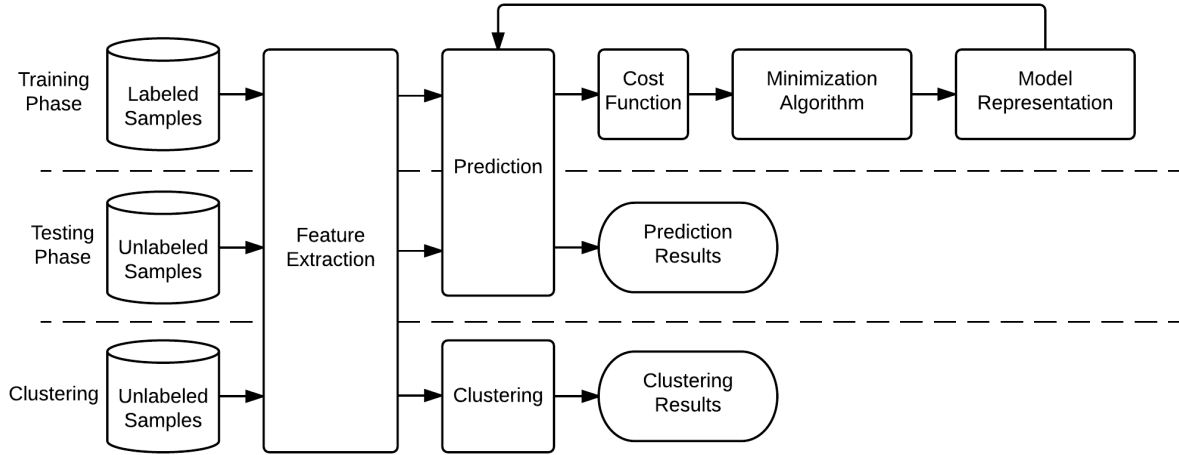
Training Phase
Labeled Samples
Feature Extraction
Prediction
Cost Function
Minimization Algorithm
Model Representation

Testing Phase
Unlabeled Samples
Prediction Results

Clustering
Unlabeled Samples
Clustering
Clustering Results